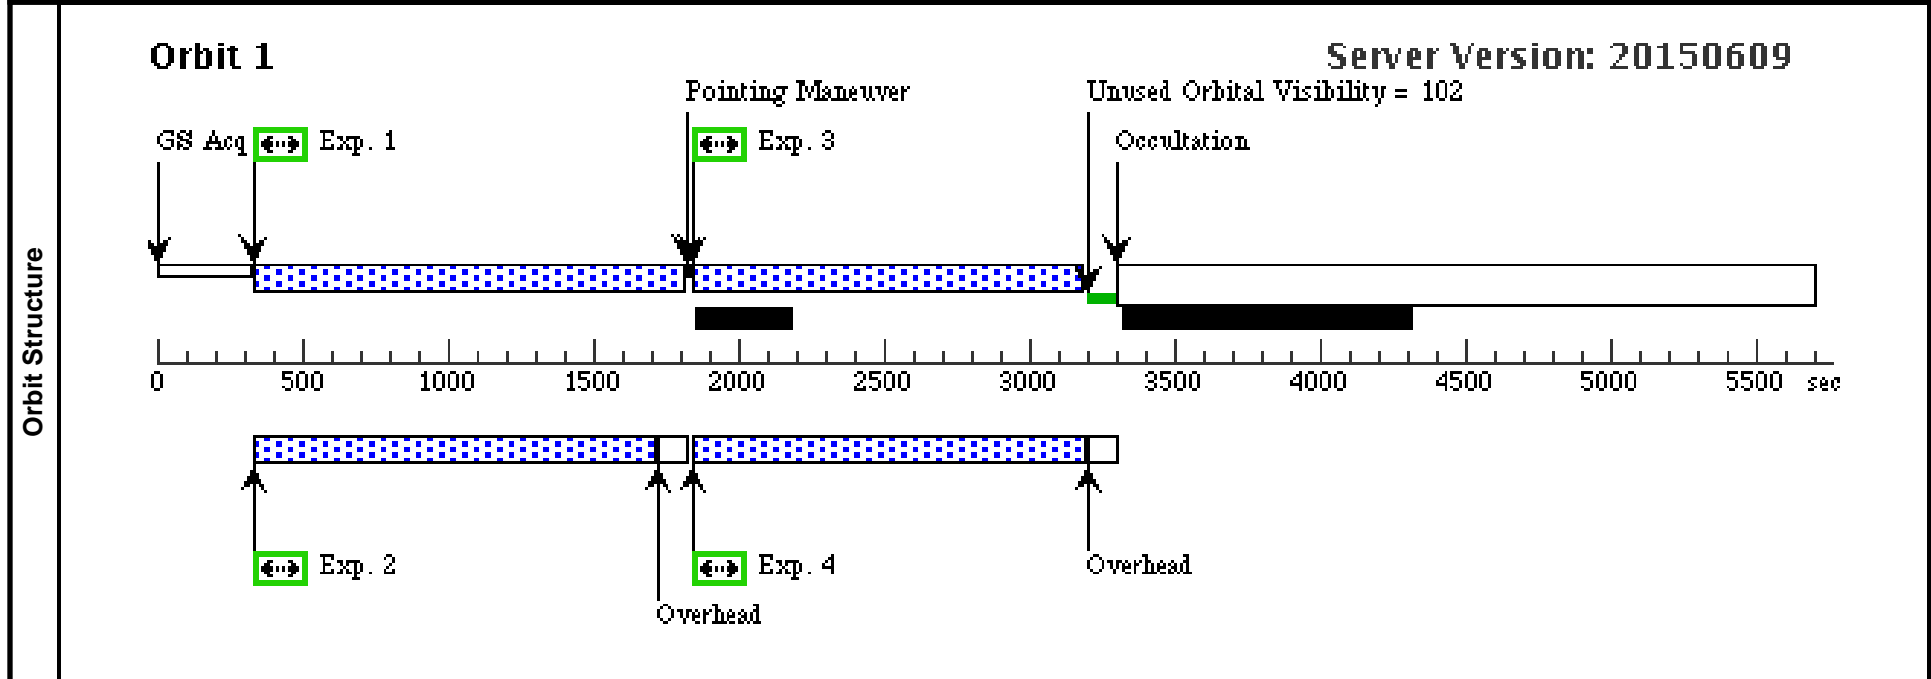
Orbit Structure

Orbit 1

Server Version: 20150609

Pointing Maneuver

Unused Orbital Visibility = 102

GS Acq

Exp. 1

Exp. 3

Occultation

0 500 1000 1500 2000 2500 3000 3500 4000 4500 5000 5500 sec

Exp. 2

Exp. 4

Overhead

Overhead